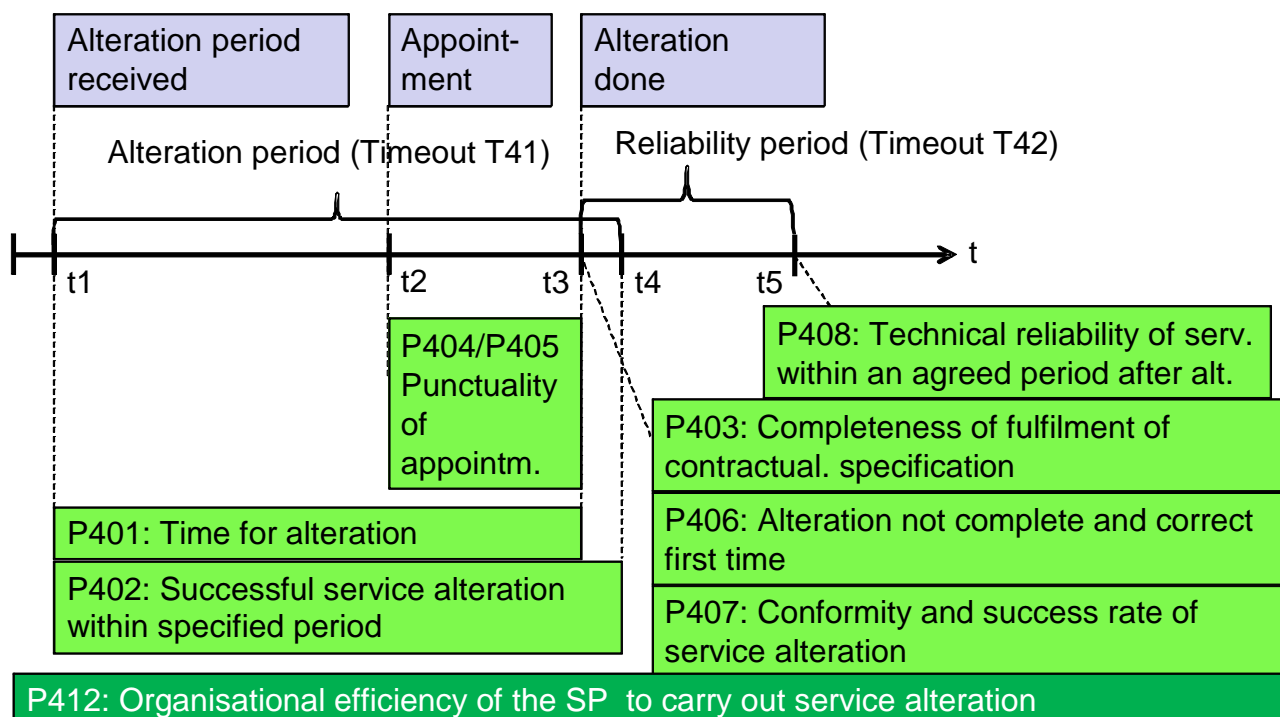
Alteration period received

Appointment

Alteration done

Alteration period (Timeout T41)

Reliability period (Timeout T42)

t

t1

t2

t3

t4

t5

P404/P405 Punctuality of appointm.

P408: Technical reliability of serv. within an agreed period after alt.

P403: Completeness of fulfilment of contractual. specification

P401: Time for alteration

P406: Alteration not complete and correct first time

P402: Successful service alteration within specified period

P407: Conformity and success rate of service alteration

P412: Organisational efficiency of the SP to carry out service alteration